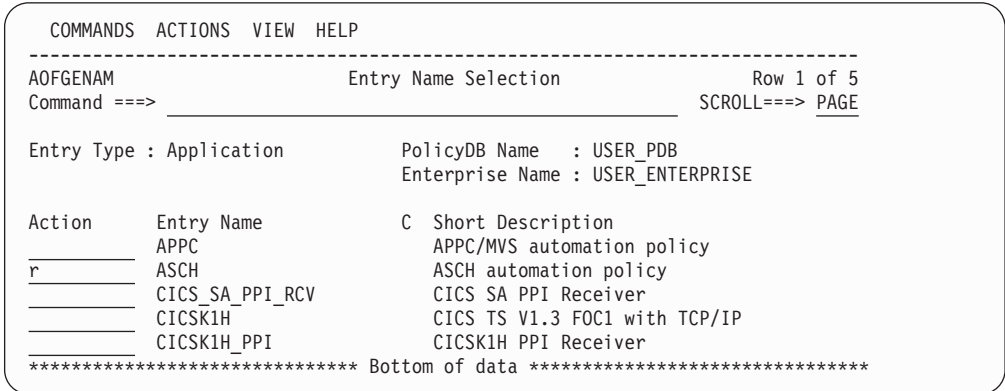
COMMANDS ACTIONS VIEW HELP
------------------------------------------------------------------------------
AOFGENAM Entry Name Selection Row 1 of 5
Command ===> SCROLL===> PAGE

Entry Type : Application PolicyDB Name : USER_PDB
Enterprise Name : USER_ENTERPRISE

| Action | Entry Name | C | Short Description |
|---|---|---|---|
| | APPC | | APPC/MVS automation policy |
| r | ASCH | | ASCH automation policy |
| | CICS_SA_PPI_RCV | | CICS SA PPI Receiver |
| | CICSK1H | | CICS TS V1.3 FOC1 with TCP/IP |
| | CICSK1H_PPI | | CICSK1H PPI Receiver |

****************************** Bottom of data ******************************